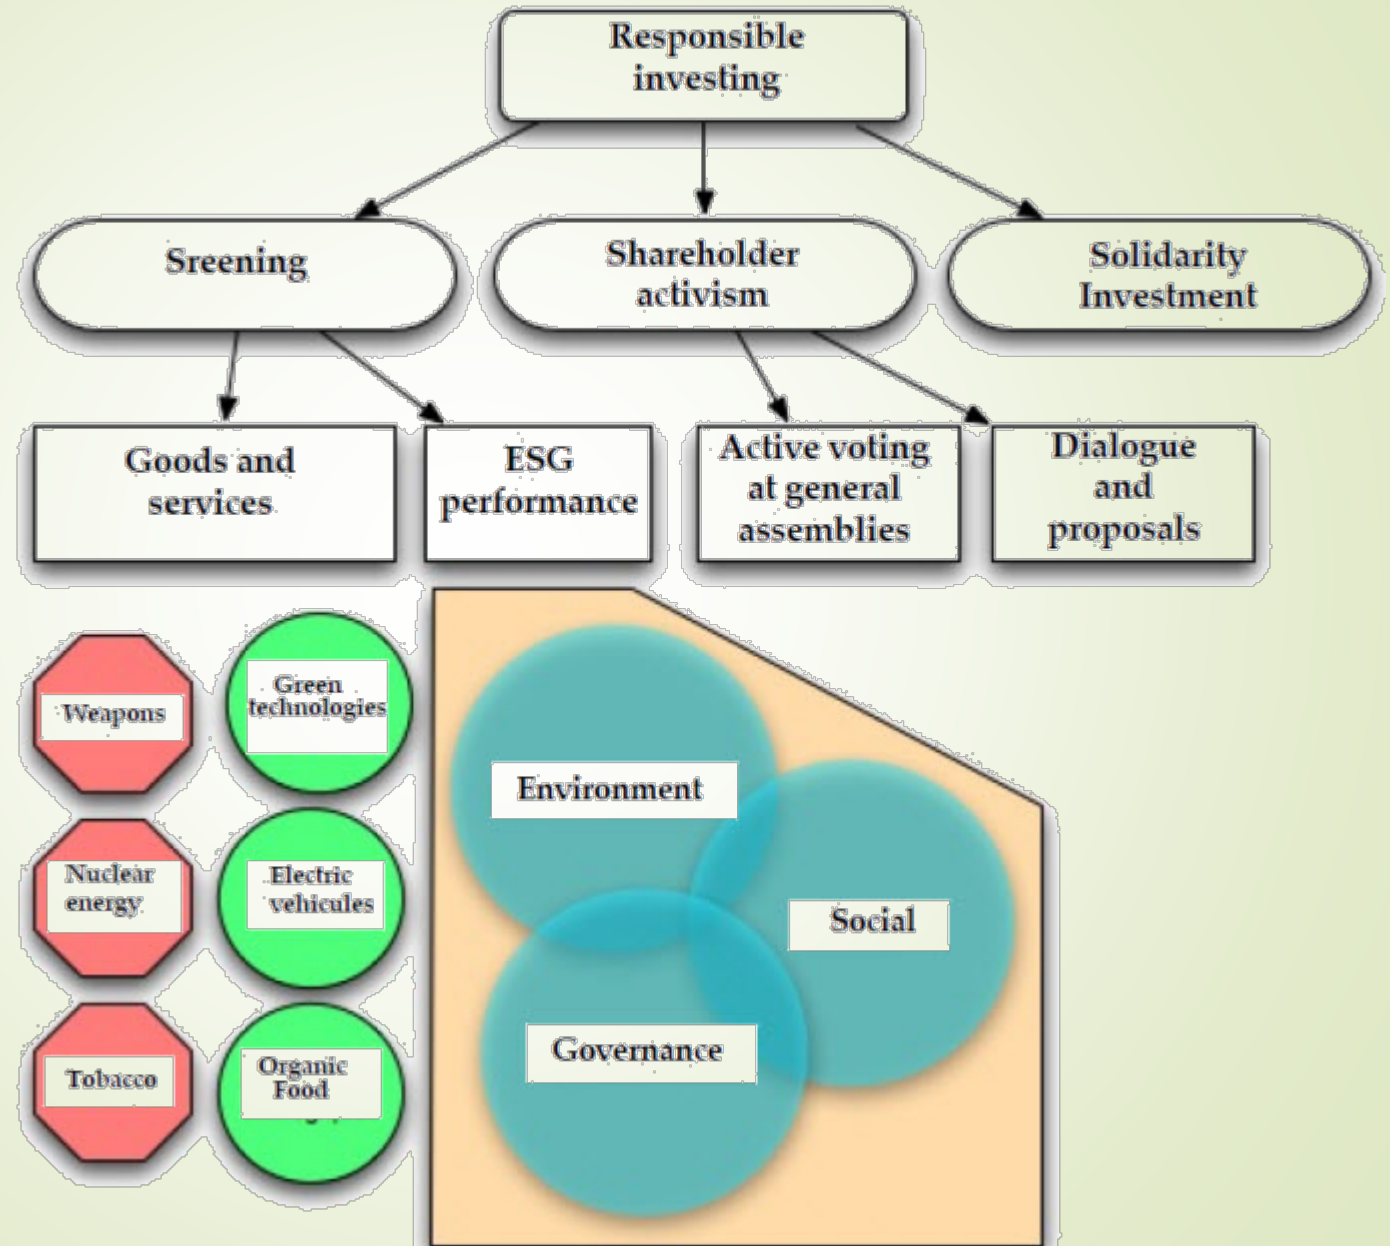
Responsible investing

Sreening

Shareholder activism

Solidarity Investment

Goods and services

ESG performance

Active voting at general assemblies

Dialogue and proposals

Weapons

Green technologies

Nuclear energy

Electric vehicules

Tobacco

Organic Food

Environment

Social

Governance